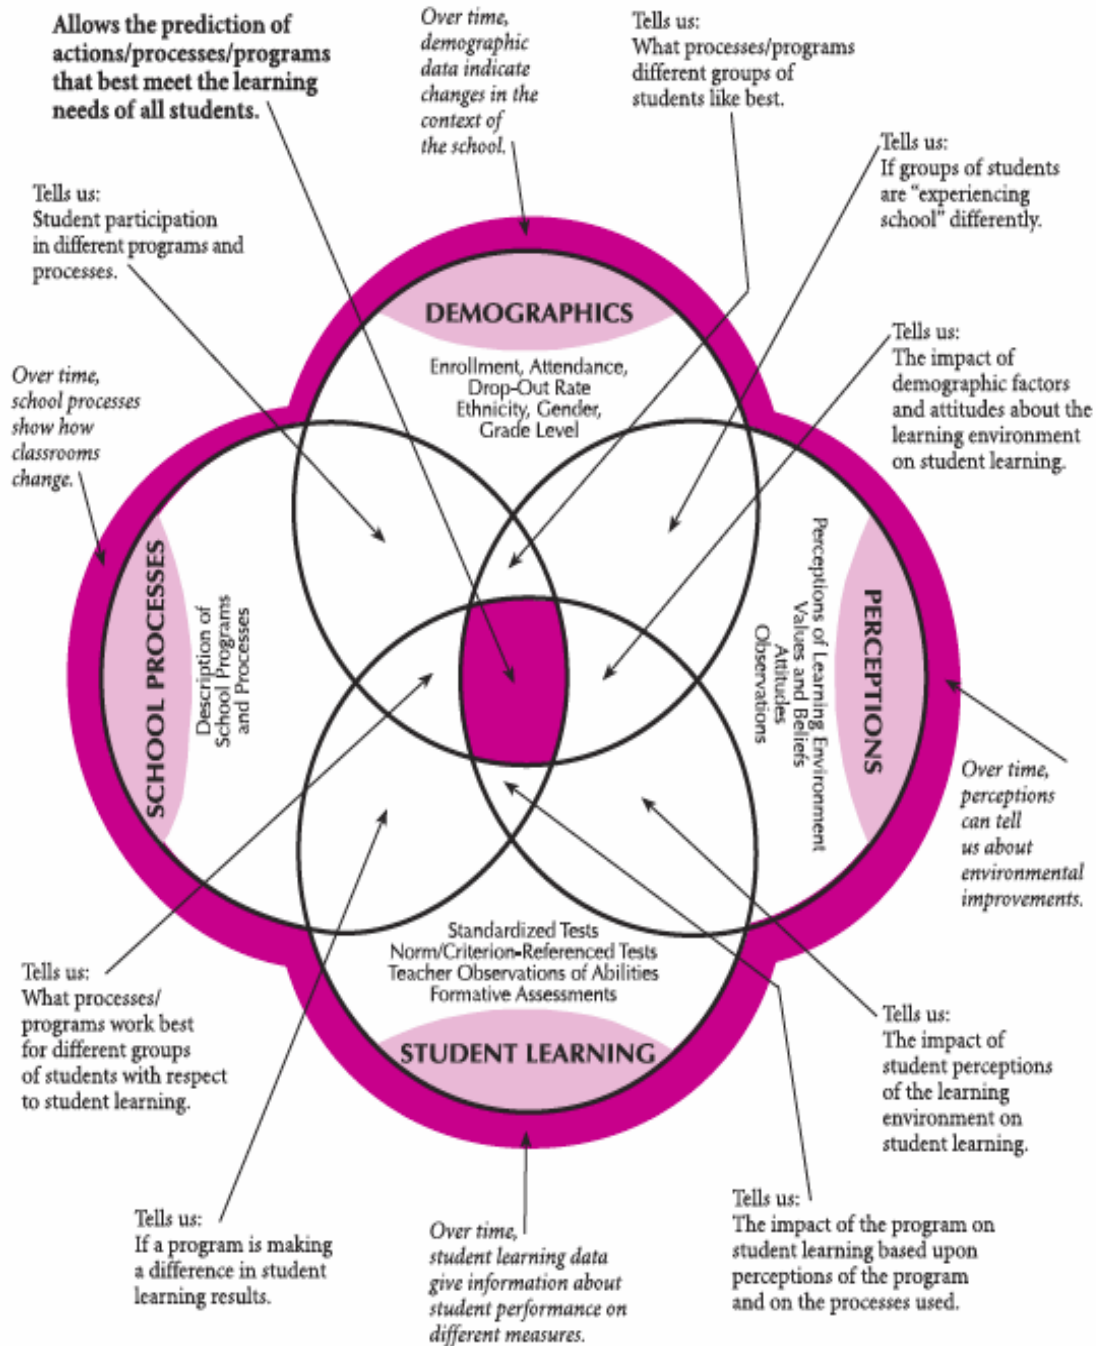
Allows the prediction of actions/processes/programs that best meet the learning needs of all students.

Over time, demographic data indicate changes in the context of the school.

Tells us:
What processes/programs different groups of students like best.

Tells us:
If groups of students are "experiencing school" differently.

Tells us:
Student participation in different programs and processes.

Tells us:
The impact of demographic factors and attitudes about the learning environment on student learning.

Over time, school processes show how classrooms change.

DEMOGRAPHICS

Enrollment, Attendance, Drop-Out Rate Ethnicity, Gender, Grade Level

SCHOOL PROCESSES

Description of School Programs and Processes

PERCEPTIONS

Perceptions of Learning Environment Values and Beliefs Attitudes Observations

Over time, perceptions can tell us about environmental improvements.

Standardized Tests
Norm/Criterion-Referenced Tests
Teacher Observations of Abilities
Formative Assessments

STUDENT LEARNING

Tells us:
What processes/programs work best for different groups of students with respect to student learning.

Tells us:
The impact of student perceptions of the learning environment on student learning.

Tells us:
If a program is making a difference in student learning results.

Over time, student learning data give information about student performance on different measures.

Tells us:
The impact of the program on student learning based upon perceptions of the program and on the processes used.